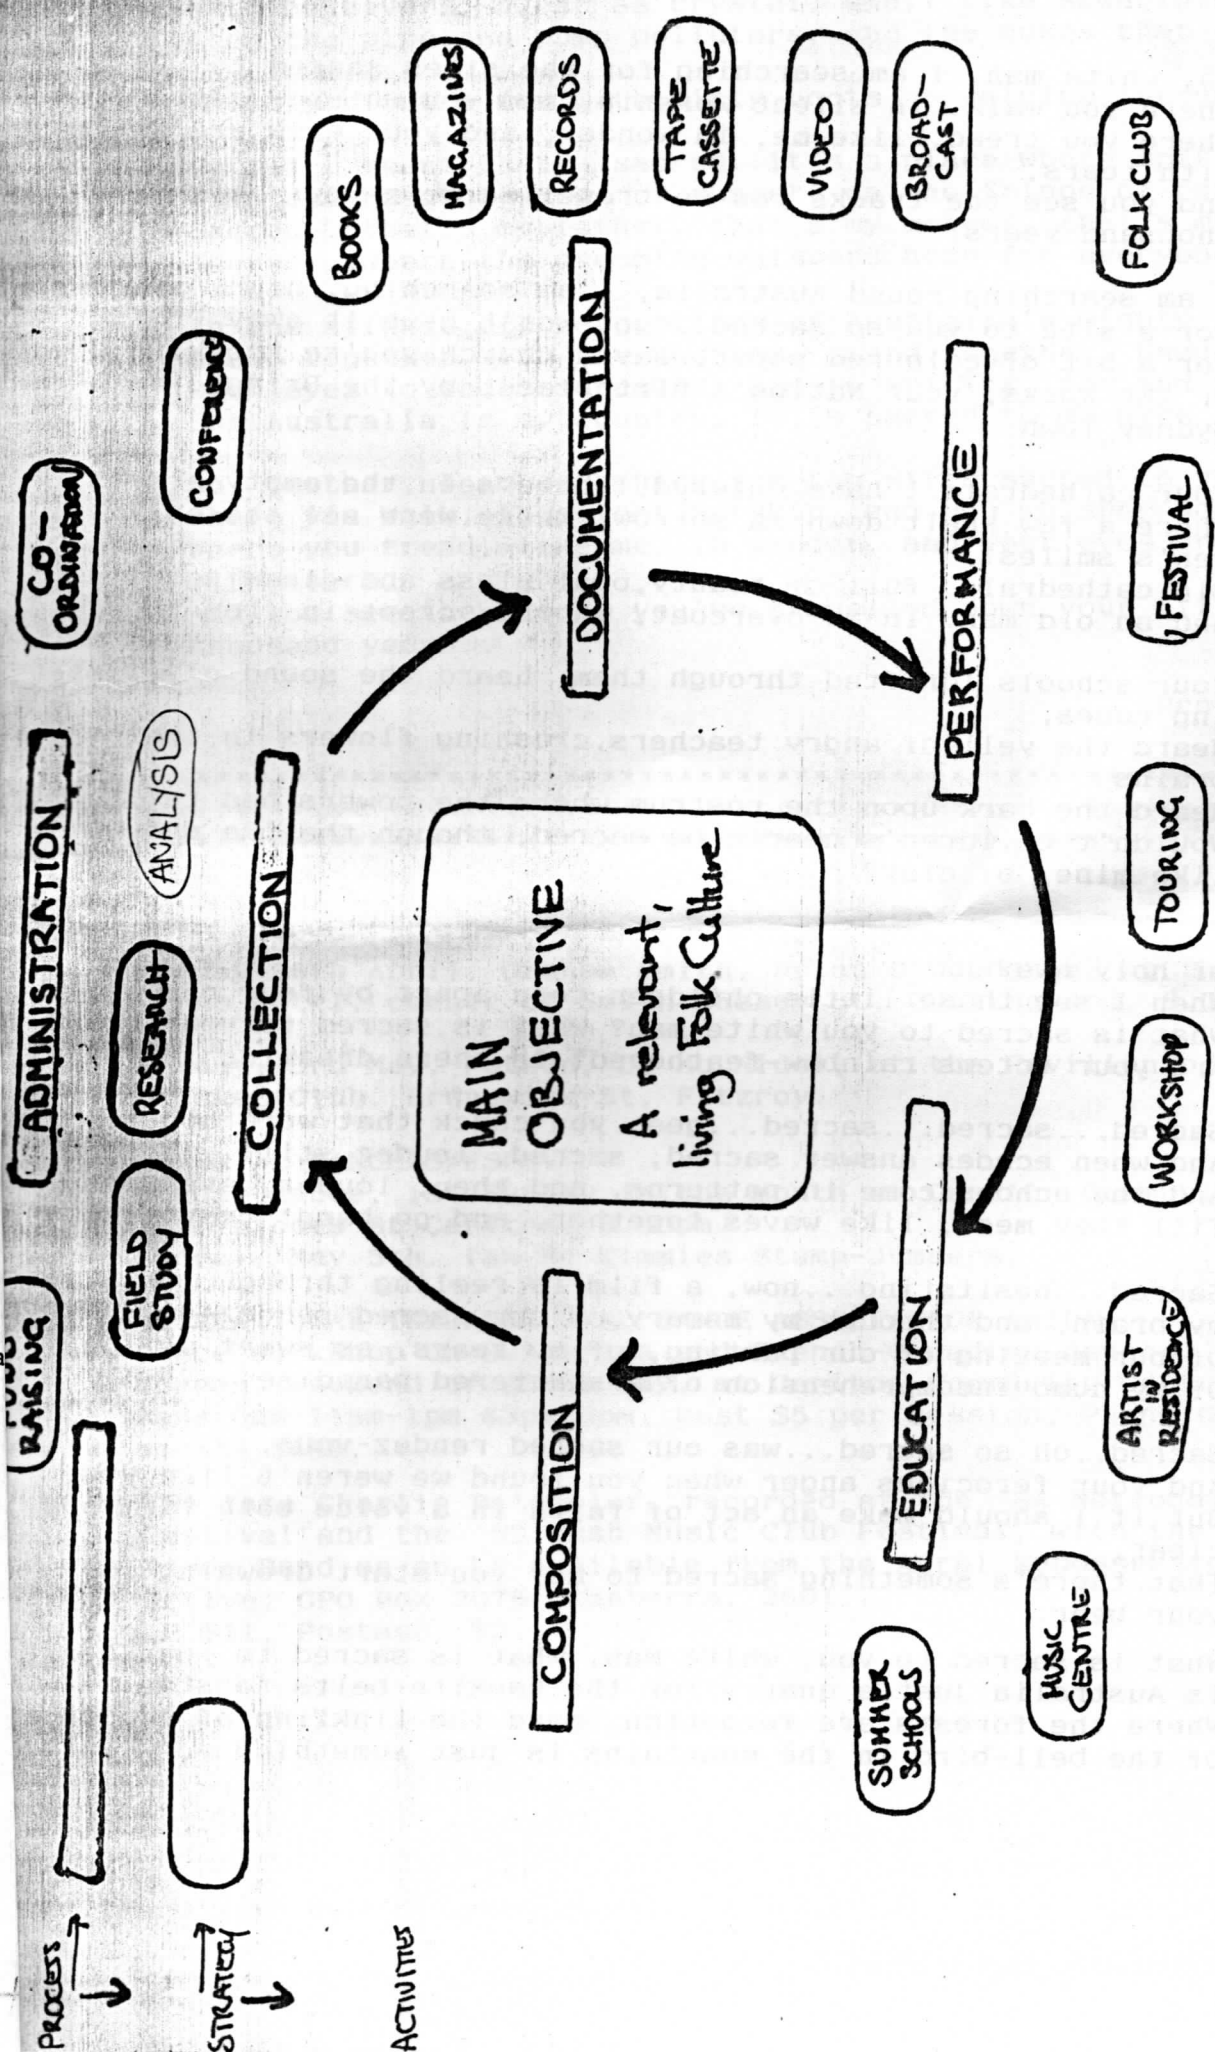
MAIN OBJECTIVE

A relevant, living Folk Culture

COLLECTION

DOCUMENTATION

PERFORMANCE

EDUCATION

COMPOSITION

ADMINISTRATION

FUND RAISING

CO-ORDINATION

FIELD STUDY

RESEARCH

ANALYSIS

CONFERENCE

BOOKS

MAGAZINES

RECORDS

TAPE CASSETTE

VIDEO

BROAD-CAST

FOLK CLUB

FESTIVAL

TOURING

WORKSHOP

ARTIST IN RESIDENCE

MUSIC CENTRE

SUMMER SCHOOLS

PROCESS

STRATEGY

ACTIVITIES